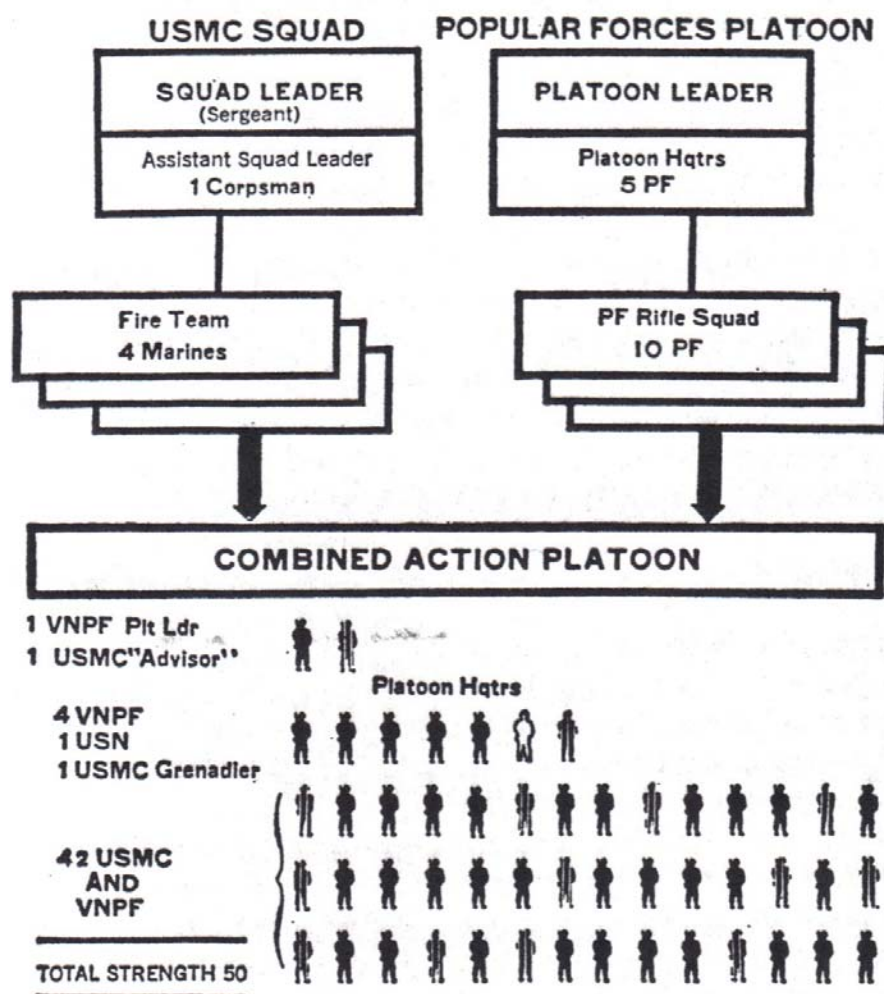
USMC SQUAD

SQUAD LEADER
(Sergeant)

Assistant Squad Leader
1 Corpsman

Fire Team
4 Marines

POPULAR FORCES PLATOON

PLATOON LEADER

Platoon Hqtrs
5 PF

PF Rifle Squad
10 PF

COMBINED ACTION PLATOON

1 VNPF Plt Ldr
1 USMC "Advisor"

Platoon Hqtrs

4 VNPF
1 USN
1 USMC Grenadier

42 USMC
AND
VNPF

TOTAL STRENGTH 50